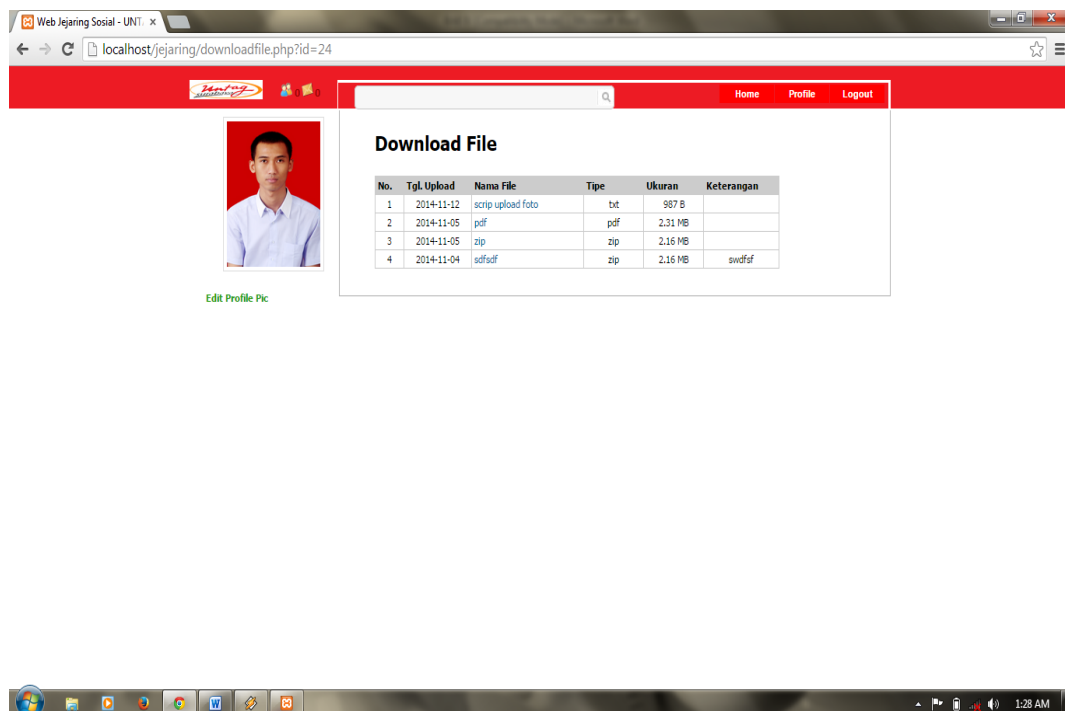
Web Jejaring Sosial - UNT ×

localhost/jejaring/downloadfile.php?id=24

Untag

0 0

Home Profile Logout

Edit Profile Pic

Download File

| No. | Tgl. Upload | Nama File | Tipe | Ukuran | Keterangan |
|---|---|---|---|---|---|
| 1 | 2014-11-12 | scrip upload foto | txt | 987 B | |
| 2 | 2014-11-05 | pdf | pdf | 2.31 MB | |
| 3 | 2014-11-05 | zip | zip | 2.16 MB | |
| 4 | 2014-11-04 | sdfsdf | zip | 2.16 MB | swdfsf |

1:28 AM